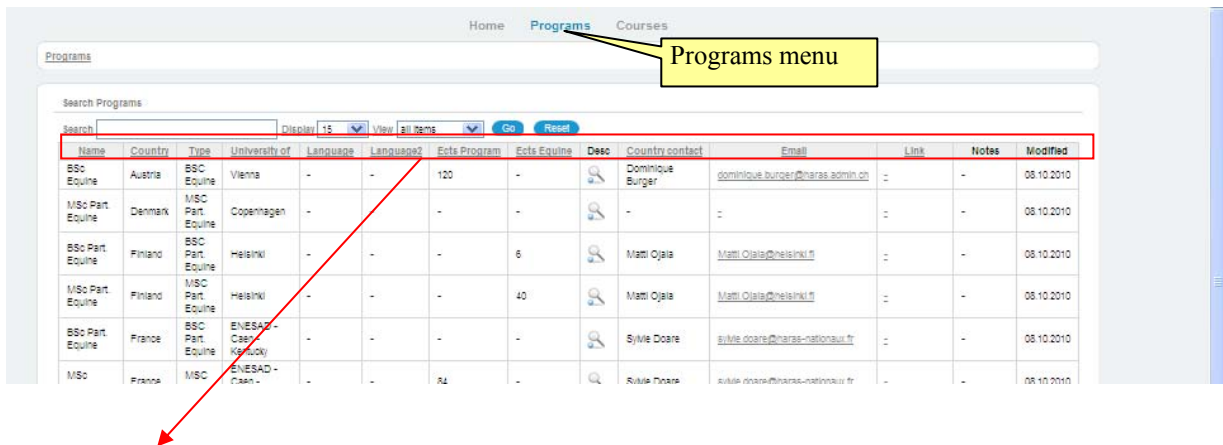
Home Programs Courses

Programs menu

Programs

Search Programs

Search Display 15 View all items Go Reset

| Name | Country | Type | University of | Language | Language2 | Ects Program | Ects Equine | Desc | Country contact | Email | Link | Notes | Modified |
|---|---|---|---|---|---|---|---|---|---|---|---|---|---|
| BSc Equine | Austria | BSC Equine | Vienna | - | - | 120 | - | | Dominique Burger | dominique.burger@haras.admin.ch | - | - | 08.10.2010 |
| MSc Part. Equine | Denmark | MSC Part. Equine | Copenhagen | - | | - | - | | - | - | - | - | 08.10.2010 |
| BSc Part. Equine | Finland | BSC Part. Equine | Helsinki | - | - | - | 6 | | Matti Ojala | Matti.Ojala@helsinki.fi | - | - | 08.10.2010 |
| MSc Part. Equine | Finland | MSC Part. Equine | Helsinki | - | - | - | 40 | | Matti Ojala | Matti.Ojala@helsinki.fi | - | - | 08.10.2010 |
| BSc Part. Equine | France | BSC Part. Equine | ENESAD - Caen - Kentucky | - | - | - | - | | Sylvie Doare | sylvie.doare@haras-nationaux.fr | - | - | 08.10.2010 |
| MSc | France | MSC | ENESAD - Caen - | - | - | 84 | - | | Sylvie Doare | sylvie.doare@haras-nationaux.fr | - | - | 08.10.2010 |